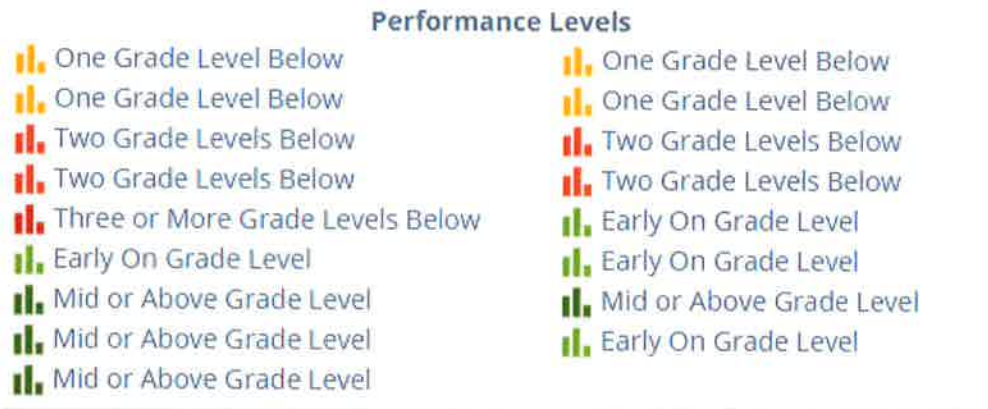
Performance Levels

One Grade Level Below
One Grade Level Below
Two Grade Levels Below
Two Grade Levels Below
Three or More Grade Levels Below
Early On Grade Level
Mid or Above Grade Level
Mid or Above Grade Level
Mid or Above Grade Level

One Grade Level Below
One Grade Level Below
Two Grade Levels Below
Two Grade Levels Below
Early On Grade Level
Early On Grade Level
Mid or Above Grade Level
Early On Grade Level